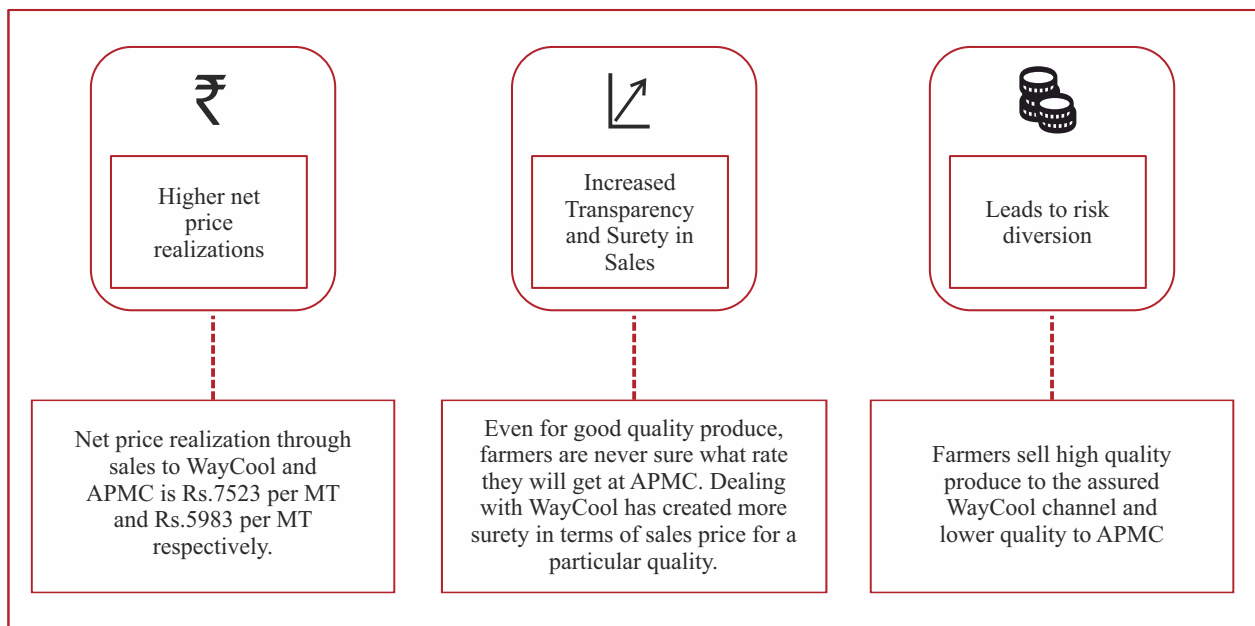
₹

Higher net price realizations

Net price realization through sales to WayCool and APMC is Rs.7523 per MT and Rs.5983 per MT respectively.

Increased Transparency and Surety in Sales

Even for good quality produce, farmers are never sure what rate they will get at APMC. Dealing with WayCool has created more surety in terms of sales price for a particular quality.

Leads to risk diversion

Farmers sell high quality produce to the assured WayCool channel and lower quality to APMC